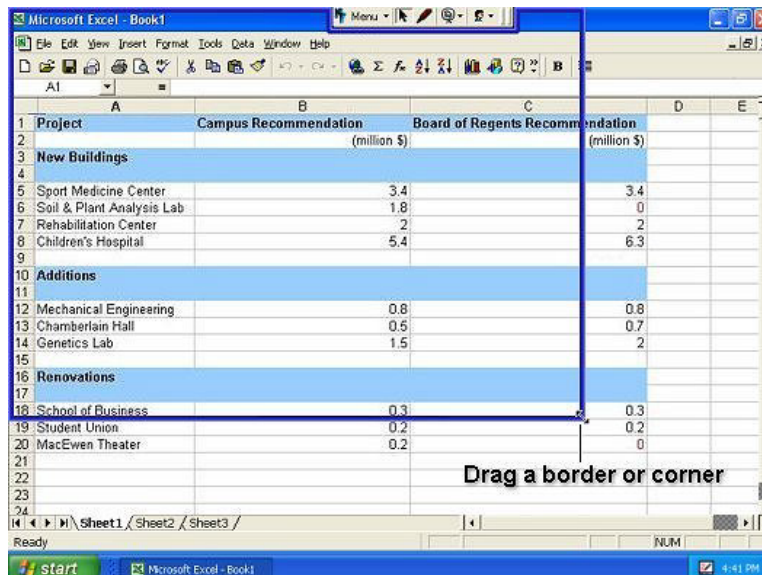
Microsoft Excel - Book1

Menu

File Edit View Insert Format Tools Data Window Help

A1

| | A | B | C | D | E |
|---|---|---|---|---|---|
| 1 | Project | Campus Recommendation | Board of Regents Recommendation | | |
| 2 | | (million $) | (million $) | | |
| 3 | New Buildings | | | | |
| 4 | | | | | |
| 5 | Sport Medicine Center | 3.4 | 3.4 | | |
| 6 | Soil & Plant Analysis Lab | 1.8 | 0 | | |
| 7 | Rehabilitation Center | 2 | 2 | | |
| 8 | Children's Hospital | 5.4 | 6.3 | | |
| 9 | | | | | |
| 10 | Additions | | | | |
| 11 | | | | | |
| 12 | Mechanical Engineering | 0.8 | 0.8 | | |
| 13 | Chamberlain Hall | 0.5 | 0.7 | | |
| 14 | Genetics Lab | 1.5 | 2 | | |
| 15 | | | | | |
| 16 | Renovations | | | | |
| 17 | | | | | |
| 18 | School of Business | 0.3 | 0.3 | | |
| 19 | Student Union | 0.2 | 0.2 | | |
| 20 | MacEwen Theater | 0.2 | 0 | | |
| 21 | | | | | |
| 22 | | | | | |
| 23 | | | | | |
| 24 | | | | | |

Drag a border or corner

Sheet1 Sheet2 Sheet3

Ready

NUM

start

Microsoft Excel - Book1

4:41 PM